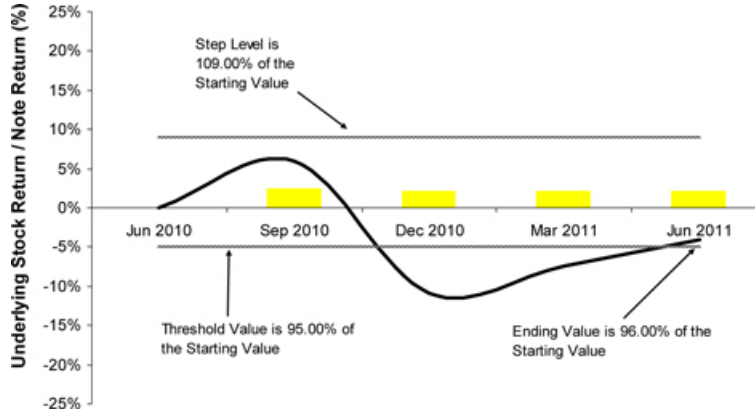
25%
20%
15%
10%
5%
0%
-5%
-10%
-15%
-20%
-25%

Underlying Stock Return / Note Return (%)

Step Level is 109.00% of the Starting Value

Jun 2010
Sep 2010
Dec 2010
Mar 2011
Jun 2011

Threshold Value is 95.00% of the Starting Value

Ending Value is 96.00% of the Starting Value